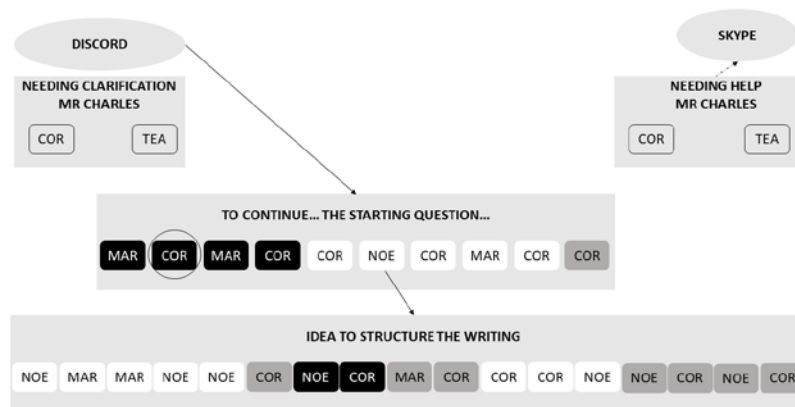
DISCORD

NEEDING CLARIFICATION
MR CHARLES

COR TEA

SKYPE

NEEDING HELP
MR CHARLES

COR TEA

TO CONTINUE... THE STARTING QUESTION...

MAR COR MAR COR COR NOE COR MAR COR COR

IDEA TO STRUCTURE THE WRITING

NOE MAR MAR NOE NOE COR NOE COR MAR COR COR COR NOE NOE COR NOE COR